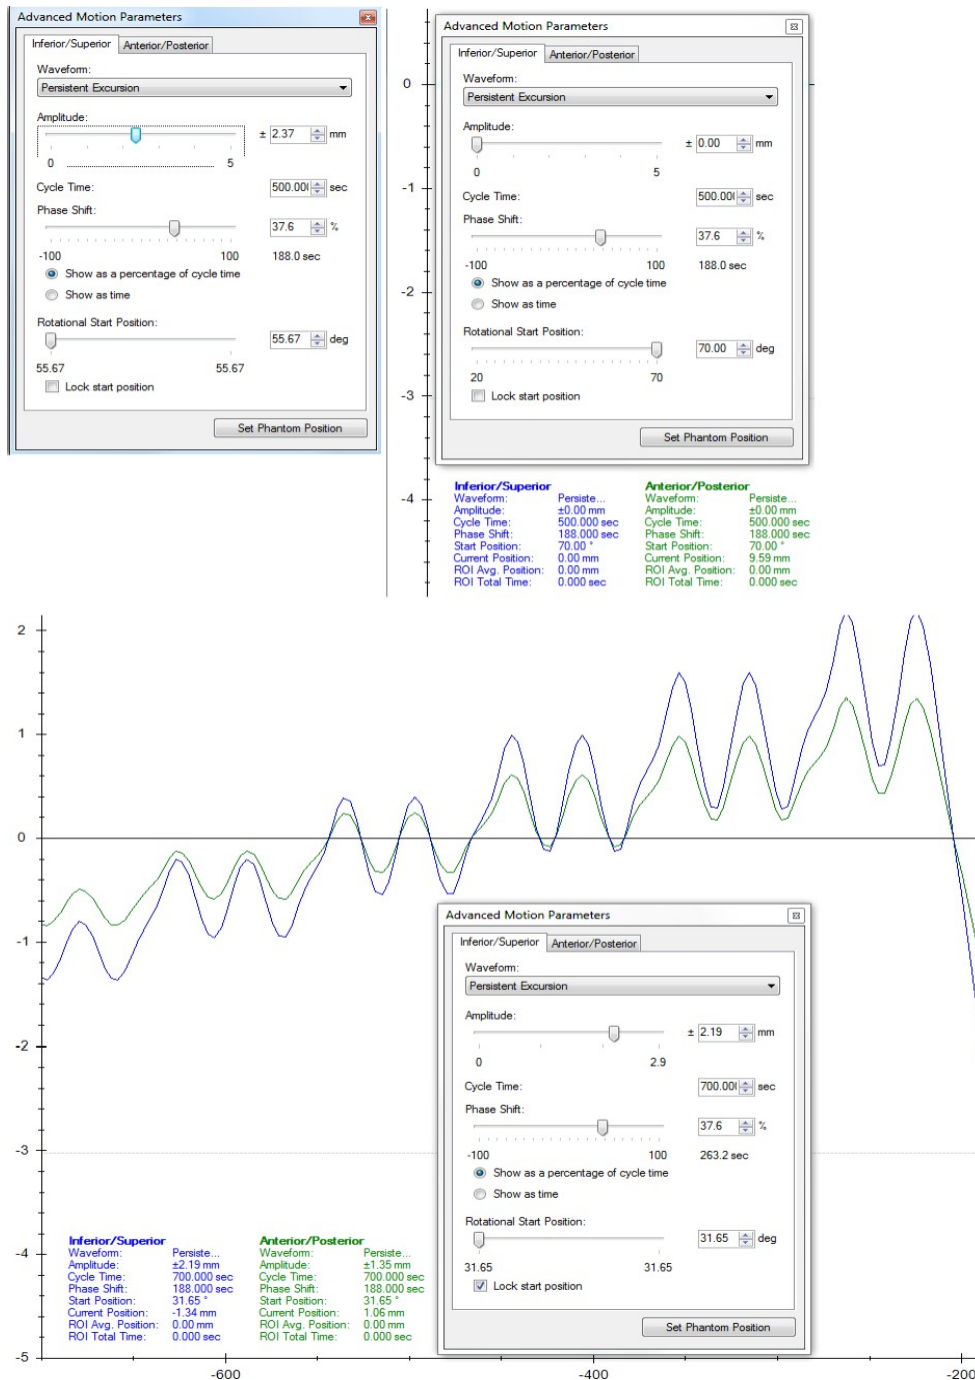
Advanced Motion Parameters

Inferior/Superior
Anterior/Posterior

Waveform:
Persistent Excursion

Amplitude:
± 2.37 mm
0
5

Cycle Time:
500.00( sec

Phase Shift:
37.6 %
-100
100
188.0 sec

Show as a percentage of cycle time
Show as time

Rotational Start Position:
55.67 deg
55.67
55.67

Lock start position

Set Phantom Position

Advanced Motion Parameters

Inferior/Superior
Anterior/Posterior

Waveform:
Persistent Excursion

Amplitude:
± 0.00 mm
0
5

Cycle Time:
500.00( sec

Phase Shift:
37.6 %
-100
100
188.0 sec

Show as a percentage of cycle time
Show as time

Rotational Start Position:
70.00 deg
20
70

Lock start position

Set Phantom Position

0
-1
-2
-3
-4

| Inferior/Superior | |
|---|---|
| Waveform: | Persiste... |
| Amplitude: | ±0.00 mm |
| Cycle Time: | 500.000 sec |
| Phase Shift: | 188.000 sec |
| Start Position: | 70.00 ° |
| Current Position: | 0.00 mm |
| ROI Avg. Position: | 0.00 mm |
| ROI Total Time: | 0.000 sec |

| Anterior/Posterior | |
|---|---|
| Waveform: | Persiste... |
| Amplitude: | ±0.00 mm |
| Cycle Time: | 500.000 sec |
| Phase Shift: | 188.000 sec |
| Start Position: | 70.00 ° |
| Current Position: | 9.59 mm |
| ROI Avg. Position: | 0.00 mm |
| ROI Total Time: | 0.000 sec |

2
1
0
-1
-2
-3
-4
-5

Advanced Motion Parameters

Inferior/Superior
Anterior/Posterior

Waveform:
Persistent Excursion

Amplitude:
± 2.19 mm
0
2.9

Cycle Time:
700.00( sec

Phase Shift:
37.6 %
-100
100
263.2 sec

Show as a percentage of cycle time
Show as time

Rotational Start Position:
31.65 deg
31.65
31.65

Lock start position

Set Phantom Position

| Inferior/Superior | |
|---|---|
| Waveform: | Persiste... |
| Amplitude: | ±2.19 mm |
| Cycle Time: | 700.000 sec |
| Phase Shift: | 188.000 sec |
| Start Position: | 31.65 ° |
| Current Position: | -1.34 mm |
| ROI Avg. Position: | 0.00 mm |
| ROI Total Time: | 0.000 sec |

| Anterior/Posterior | |
|---|---|
| Waveform: | Persiste... |
| Amplitude: | ±1.35 mm |
| Cycle Time: | 700.000 sec |
| Phase Shift: | 188.000 sec |
| Start Position: | 31.65 ° |
| Current Position: | 1.06 mm |
| ROI Avg. Position: | 0.00 mm |
| ROI Total Time: | 0.000 sec |

-600
-400
-200